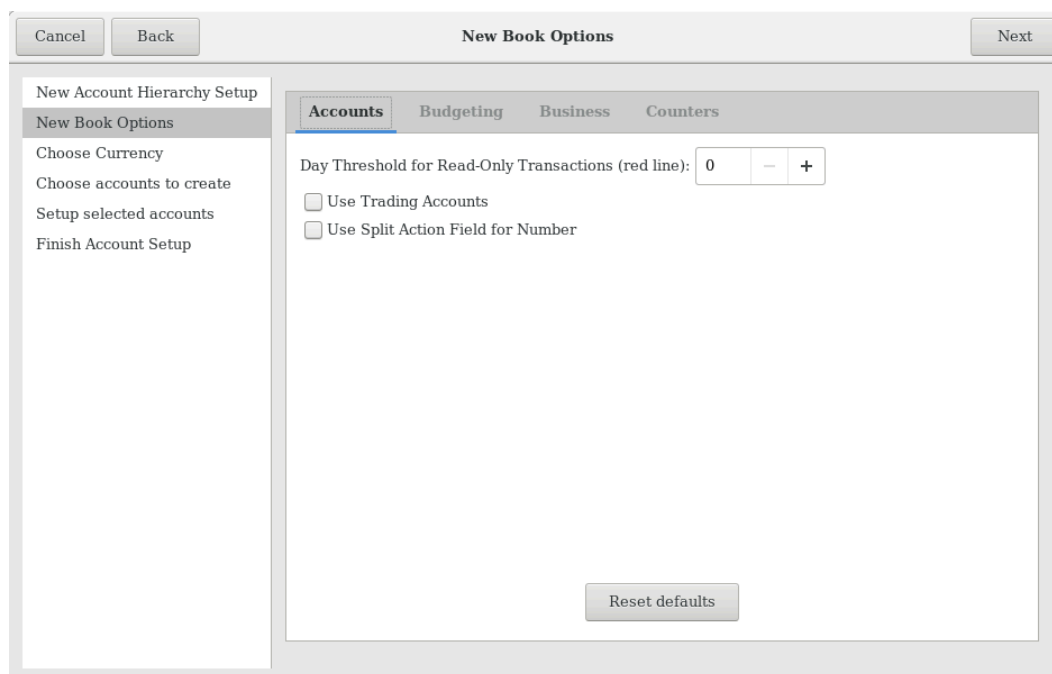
Cancel
Back
New Book Options
Next

New Account Hierarchy Setup
New Book Options
Choose Currency
Choose accounts to create
Setup selected accounts
Finish Account Setup

Accounts
Budgeting
Business
Counters

Day Threshold for Read-Only Transactions (red line): 0 − +

Use Trading Accounts

Use Split Action Field for Number

Reset defaults